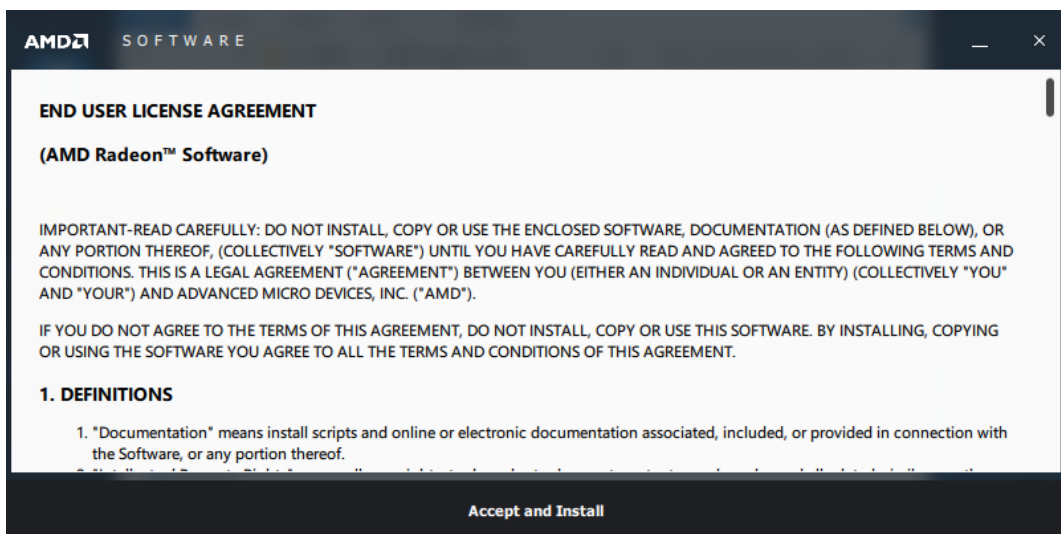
AMD SOFTWARE

END USER LICENSE AGREEMENT

(AMD Radeon™ Software)

IMPORTANT-READ CAREFULLY: DO NOT INSTALL, COPY OR USE THE ENCLOSED SOFTWARE, DOCUMENTATION (AS DEFINED BELOW), OR ANY PORTION THEREOF, (COLLECTIVELY "SOFTWARE") UNTIL YOU HAVE CAREFULLY READ AND AGREED TO THE FOLLOWING TERMS AND CONDITIONS. THIS IS A LEGAL AGREEMENT ("AGREEMENT") BETWEEN YOU (EITHER AN INDIVIDUAL OR AN ENTITY) (COLLECTIVELY "YOU" AND "YOUR") AND ADVANCED MICRO DEVICES, INC. ("AMD").

IF YOU DO NOT AGREE TO THE TERMS OF THIS AGREEMENT, DO NOT INSTALL, COPY OR USE THIS SOFTWARE. BY INSTALLING, COPYING OR USING THE SOFTWARE YOU AGREE TO ALL THE TERMS AND CONDITIONS OF THIS AGREEMENT.

1. DEFINITIONS

1. "Documentation" means install scripts and online or electronic documentation associated, included, or provided in connection with the Software, or any portion thereof.

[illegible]

Accept and Install